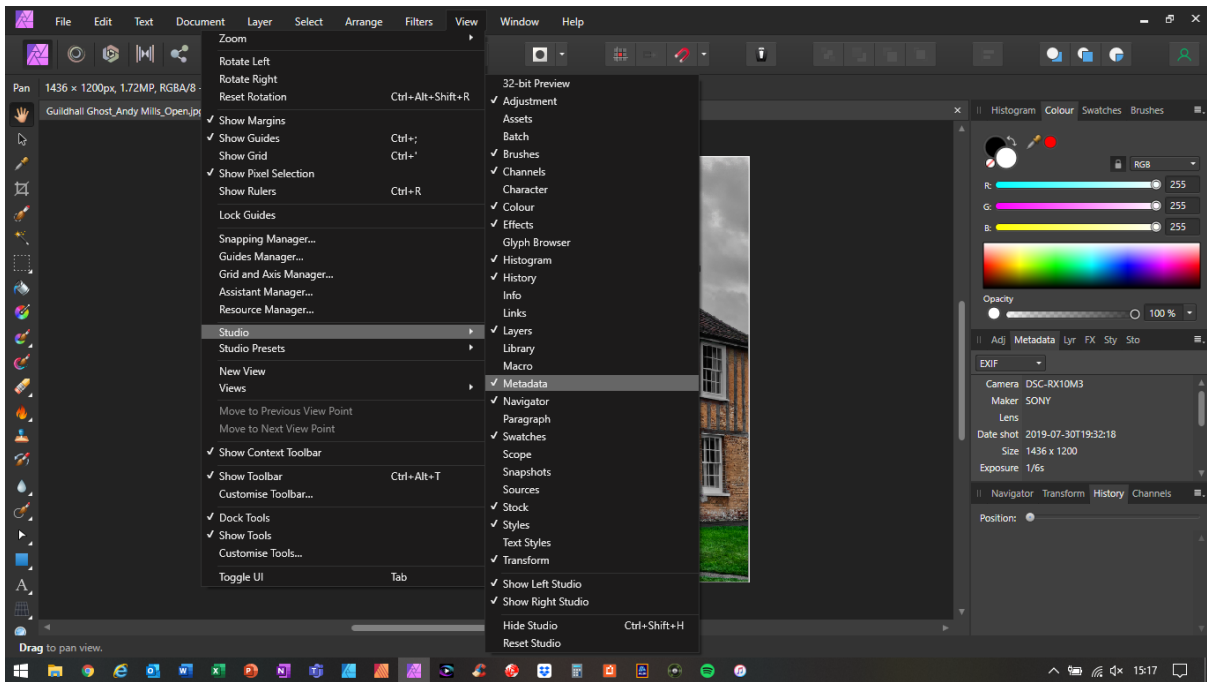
File Edit Text Document Layer Select Arrange Filters View Window Help

Pan 1436 × 1200px, 1.72MP, RGBA/8 -

Guildhall Ghost_Andy Mills_Open.jp

Zoom
Rotate Left
Rotate Right
Reset Rotation Ctrl+Alt+Shift+R
✓ Show Margins
✓ Show Guides Ctrl+;
Show Grid Ctrl+'
✓ Show Pixel Selection
Show Rulers Ctrl+R
Lock Guides
Snapping Manager...
Guides Manager...
Grid and Axis Manager...
Assistant Manager...
Resource Manager...
Studio
Studio Presets
New View
Views
Move to Previous View Point
Move to Next View Point
✓ Show Context Toolbar
✓ Show Toolbar Ctrl+Alt+T
Customise Toolbar...
✓ Dock Tools
✓ Show Tools
Customise Tools...
Toggle UI Tab

32-bit Preview
✓ Adjustment
Assets
Batch
✓ Brushes
✓ Channels
Character
✓ Colour
✓ Effects
Glyph Browser
✓ Histogram
✓ History
Info
Links
✓ Layers
Library
Macro
✓ Metadata
✓ Navigator
Paragraph
✓ Swatches
Scope
Snapshots
Sources
✓ Stock
✓ Styles
Text Styles
✓ Transform
✓ Show Left Studio
✓ Show Right Studio
Hide Studio Ctrl+Shift+H
Reset Studio

Histogram Colour Swatches Brushes
RGB
R: 255
G: 255
B: 255
Opacity
100 %
Adj Metadata Lyr FX Sty Sto
EXIF
Camera DSC-RX10M3
Maker SONY
Lens
Date shot 2019-07-30T19:32:18
Size 1436 x 1200
Exposure 1/6s
Navigator Transform History Channels
Position:

Drag to pan view.

15:17